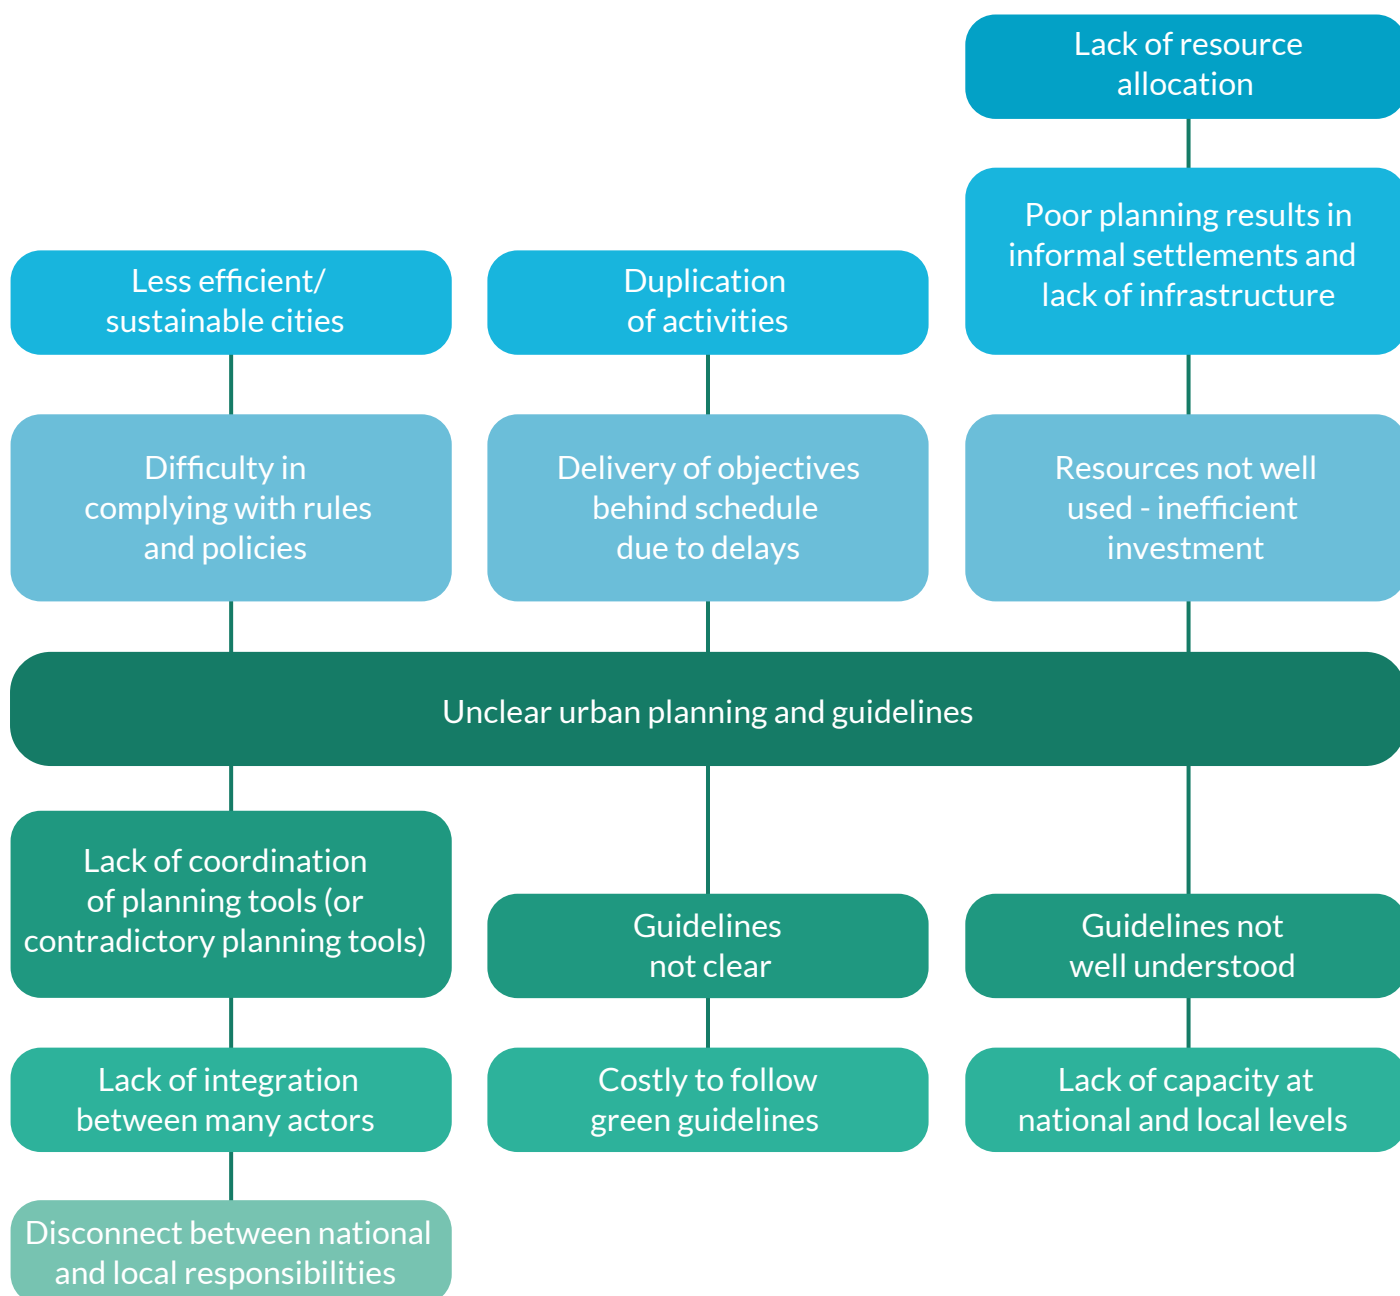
Lack of resource allocation

Less efficient/ sustainable cities

Duplication of activities

Poor planning results in informal settlements and lack of infrastructure

Difficulty in complying with rules and policies

Delivery of objectives behind schedule due to delays

Resources not well used - inefficient investment

Unclear urban planning and guidelines

Lack of coordination of planning tools (or contradictory planning tools)

Guidelines not clear

Guidelines not well understood

Lack of integration between many actors

Costly to follow green guidelines

Lack of capacity at national and local levels

Disconnect between national and local responsibilities